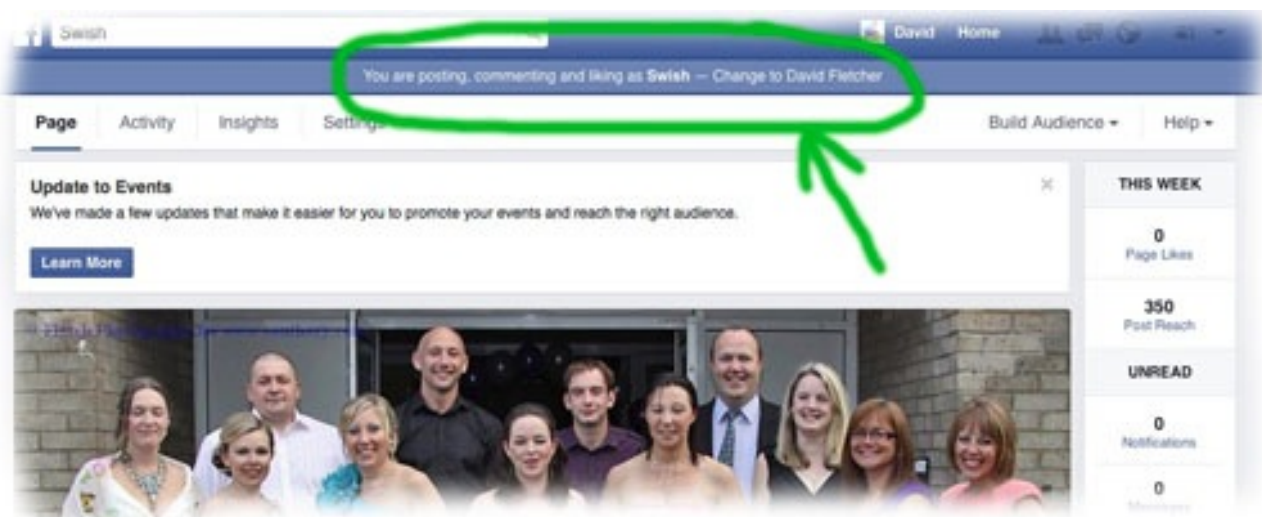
Swish

David Home

You are posting, commenting and liking as **Swish** — Change to David Fletcher

Page Activity Insights Settings

Build Audience ▾ Help ▾

Update to Events

We've made a few updates that make it easier for you to promote your events and reach the right audience.

Learn More

THIS WEEK

0
Page Likes

350
Post Reach

UNREAD

0
Notifications

0
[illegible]

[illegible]